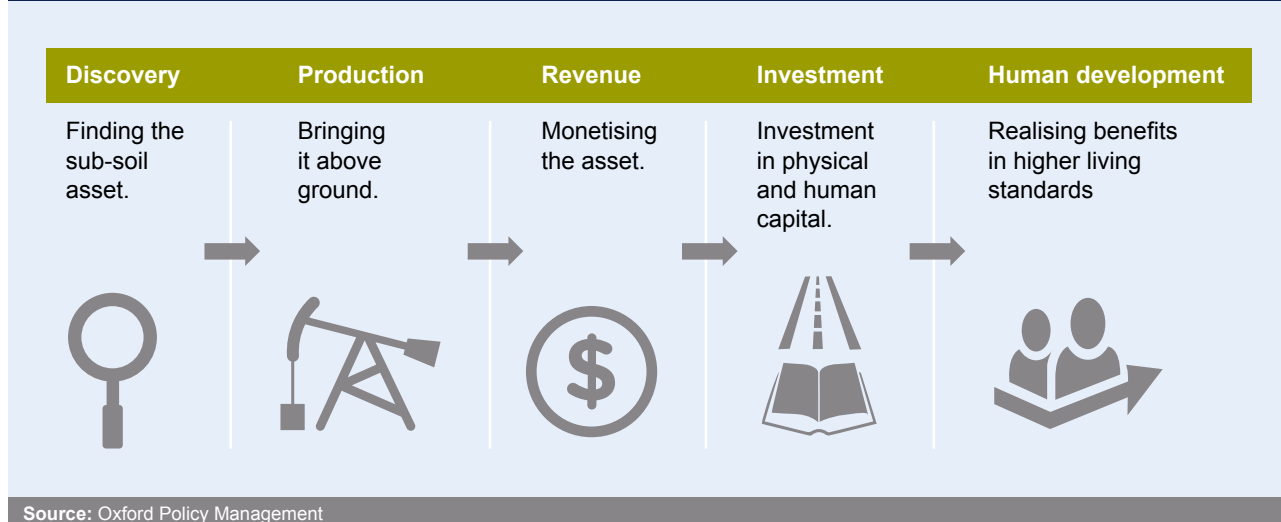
Discovery

Finding the sub-soil asset.

Production

Bringing it above ground.

Revenue

Monetising the asset.

$

Investment

Investment in physical and human capital.

Human development

Realising benefits in higher living standards

Source: Oxford Policy Management